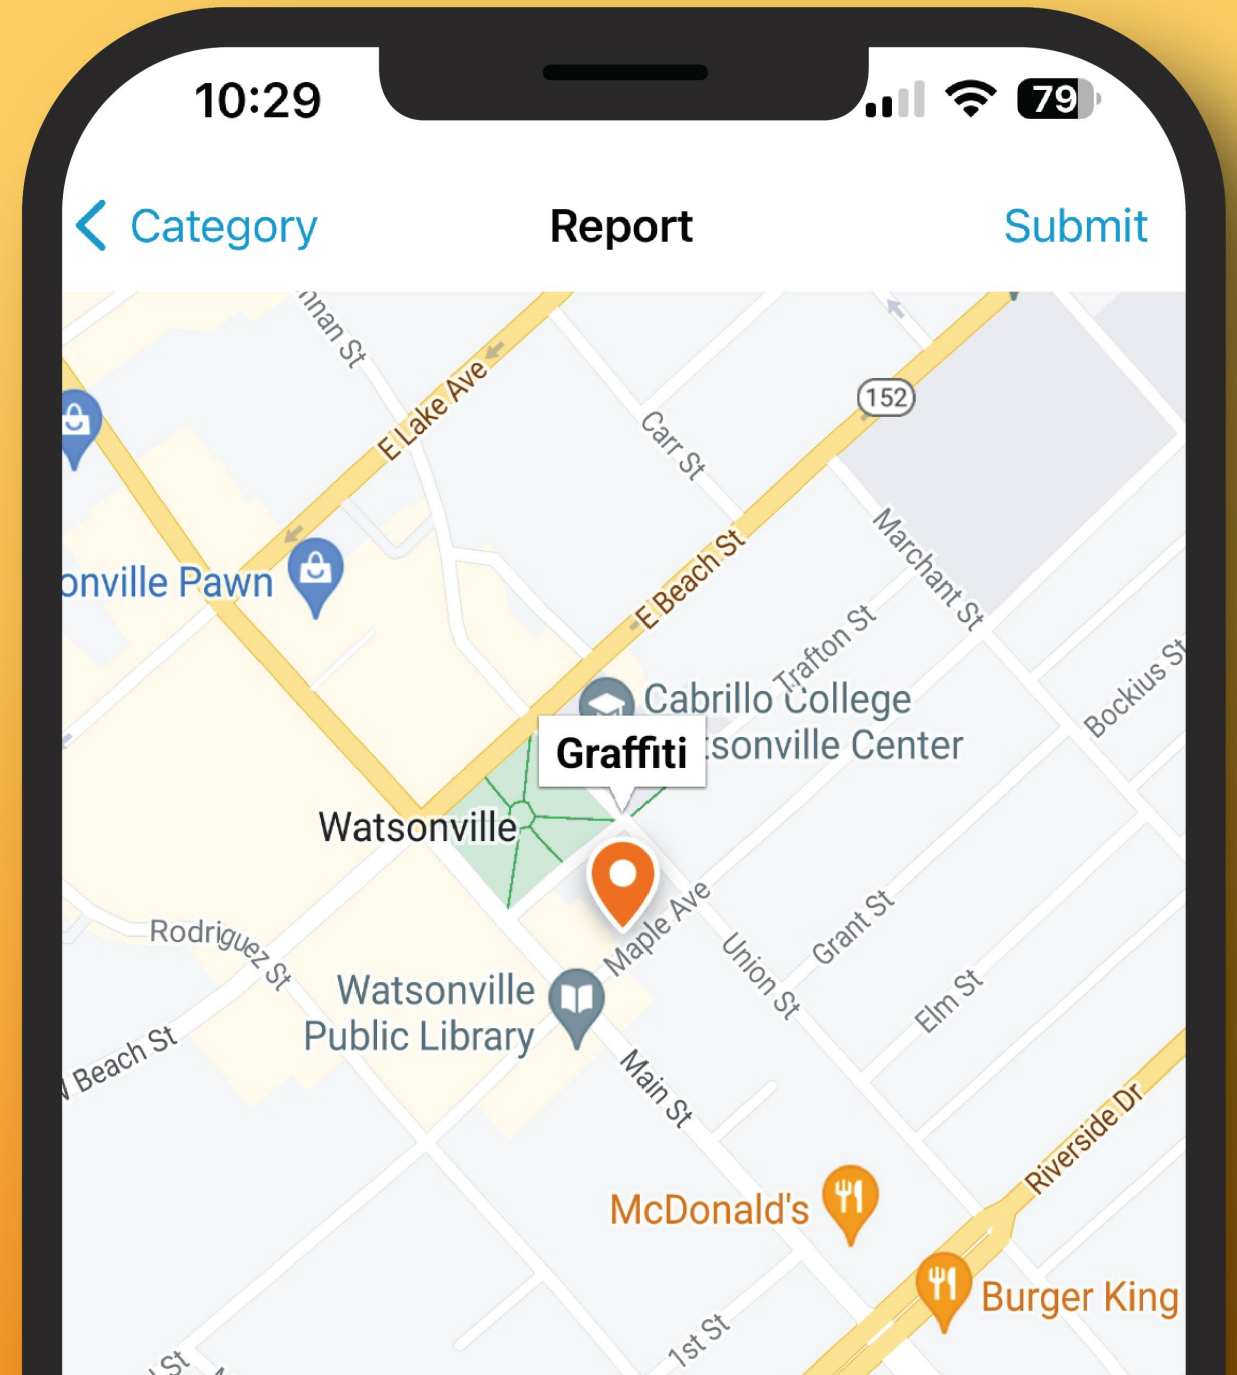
10:29

79

Category

Report

Submit

nnan St

E Lake Ave

Carr St

152

E Beach St

Marchant St

onville Pawn

Trafton St

Cabrillo College

Graffiti

tsonville Center

Bockius St

Watsonville

Rodriguez St

Maple Ave

Union St

Grant St

Elm St

Watsonville Public Library

Beach St

Main St

Riverside Dr

McDonald's

Burger King

1st St

St